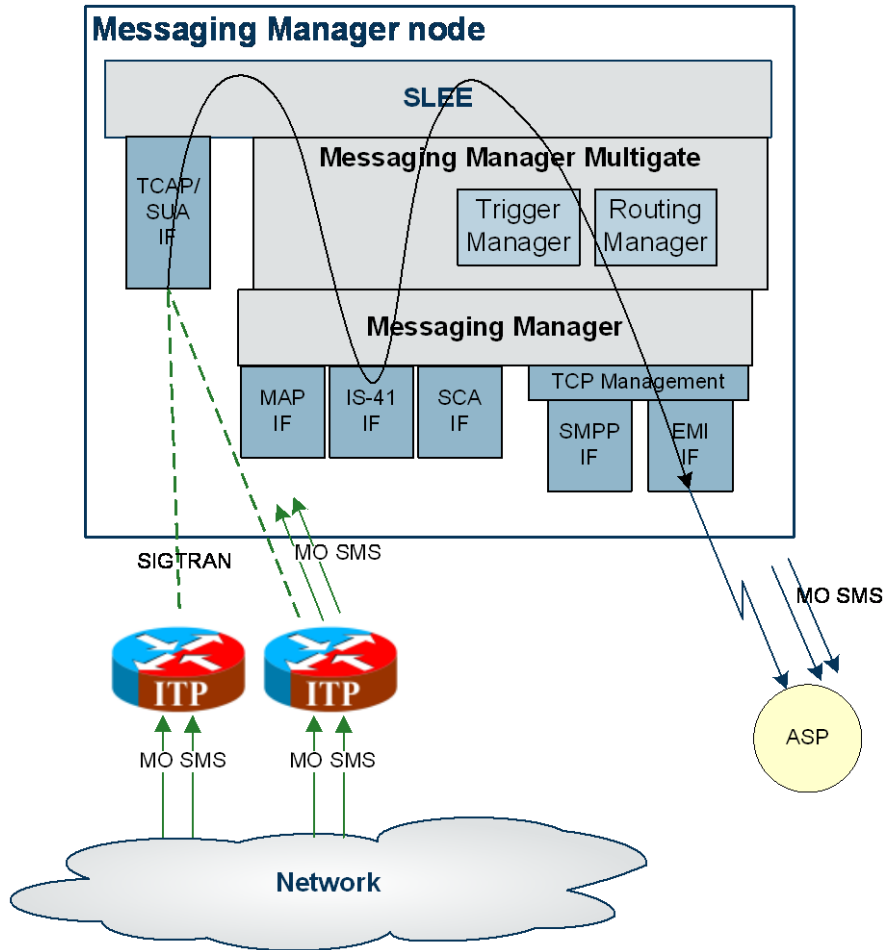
Messaging Manager node

SLEE

TCAP/ SUA IF

Messaging Manager Multigate

Trigger Manager

Routing Manager

Messaging Manager

MAP IF

IS-41 IF

SCA IF

TCP Management

SMPP IF

EMI IF

SIGTRAN

MO SMS

MO SMS

ITP

ITP

MO SMS

MO SMS

ASP

Network